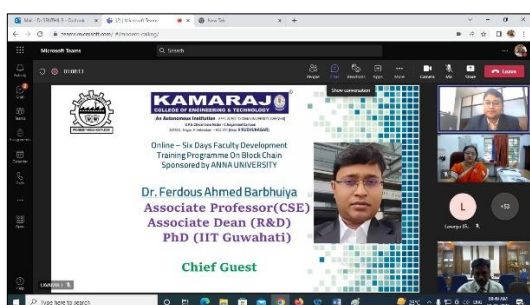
Microsoft Teams

Search

Leave

Show conversation

KAMARAJ
COLLEGE OF ENGINEERING & TECHNOLOGY
An Autonomous Institution

Online – Six Days Faculty Development Training Programme On Block Chain Sponsored by ANNA UNIVERSITY

Dr. Ferdous Ahmed Barbhuiya
Associate Professor(CSE)
Associate Dean (R&D)
PhD (IIT Guwahati)

Chief Guest

L

+52

Type here to search